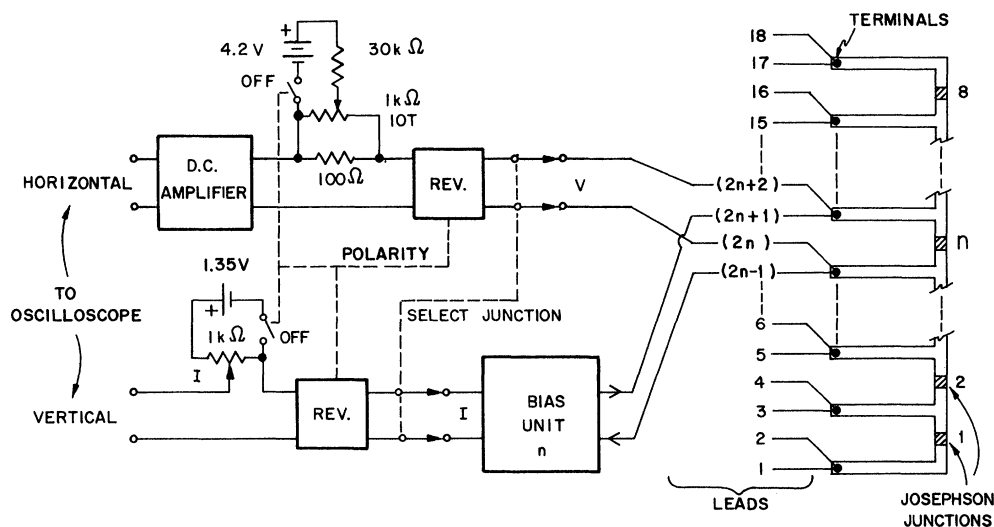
TERMINALS

4.2 V

30k Ω

OFF

1k Ω
10T

18
17
16
15

8

D.C. AMPLIFIER

100 Ω

REV.

V

HORIZONTAL

(2n+2)
(2n+1)
(2n )
(2n-1)

n

POLARITY

1.35V

TO OSCILLOSCOPE

SELECT JUNCTION

1k Ω

OFF

6
5
4
3
2
1

I

REV.

I

BIAS UNIT n

2

1

VERTICAL

LEADS

JOSEPHSON JUNCTIONS